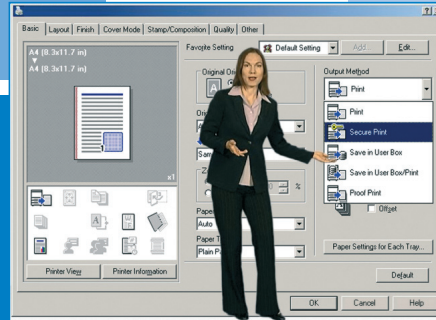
?

Basic | Layout | Finish | Cover Mode | Stamp/Composition | Quality | Other

A4 (8.3x11.7 in)
▼
A4 (8.3x11.7 in)

x1

Favorite Setting

Default Setting

Add...

Edit...

Original Ori

Output Method

Print

Print

Secure Print

Save in User Box

Save in User Box/Print

Proof Print

Offset

Sam

%

Paper

Auto

Paper T

Plain P

Paper Settings for Each Tray...

Printer View

Printer Information

Default

OK

Cancel

Help